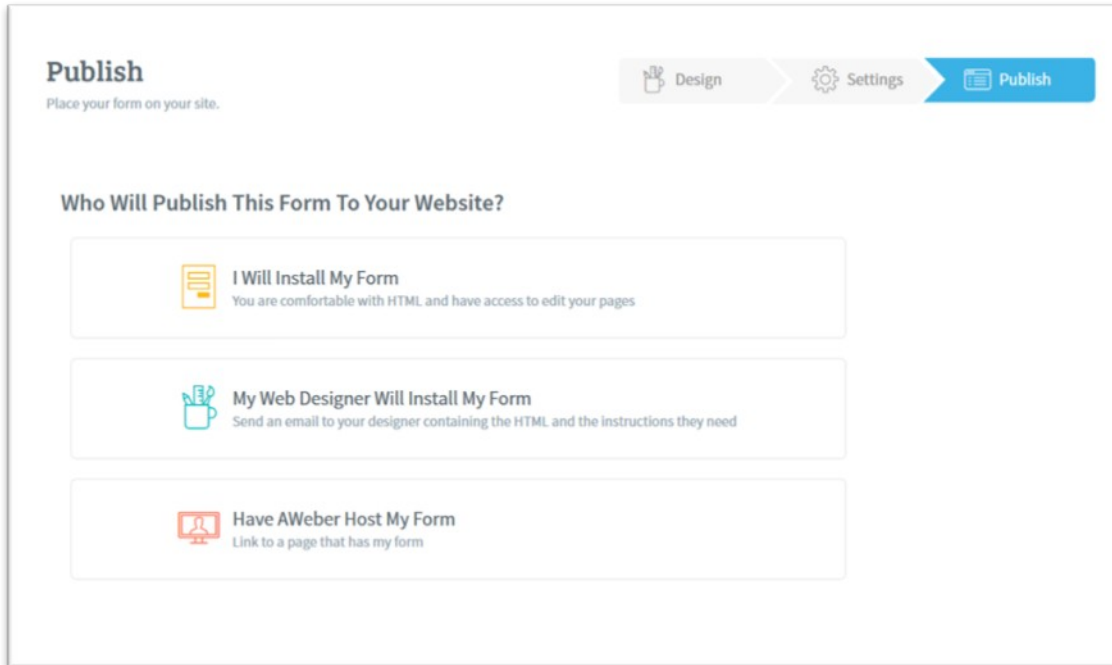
Publish
Place your form on your site.

Design
Settings
Publish

Who Will Publish This Form To Your Website?

I Will Install My Form
You are comfortable with HTML and have access to edit your pages

My Web Designer Will Install My Form
Send an email to your designer containing the HTML and the instructions they need

Have AWeber Host My Form
Link to a page that has my form